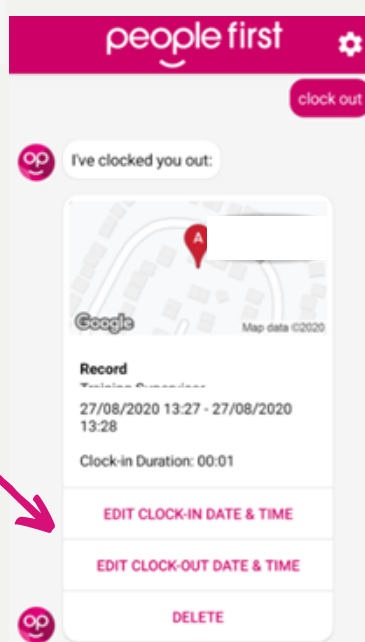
people first

clock out

op

I've clocked you out:

A

Google

Map data ©2020

Record

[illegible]

27/08/2020 13:27 - 27/08/2020 13:28

Clock-in Duration: 00:01

EDIT CLOCK-IN DATE & TIME

EDIT CLOCK-OUT DATE & TIME

DELETE

op